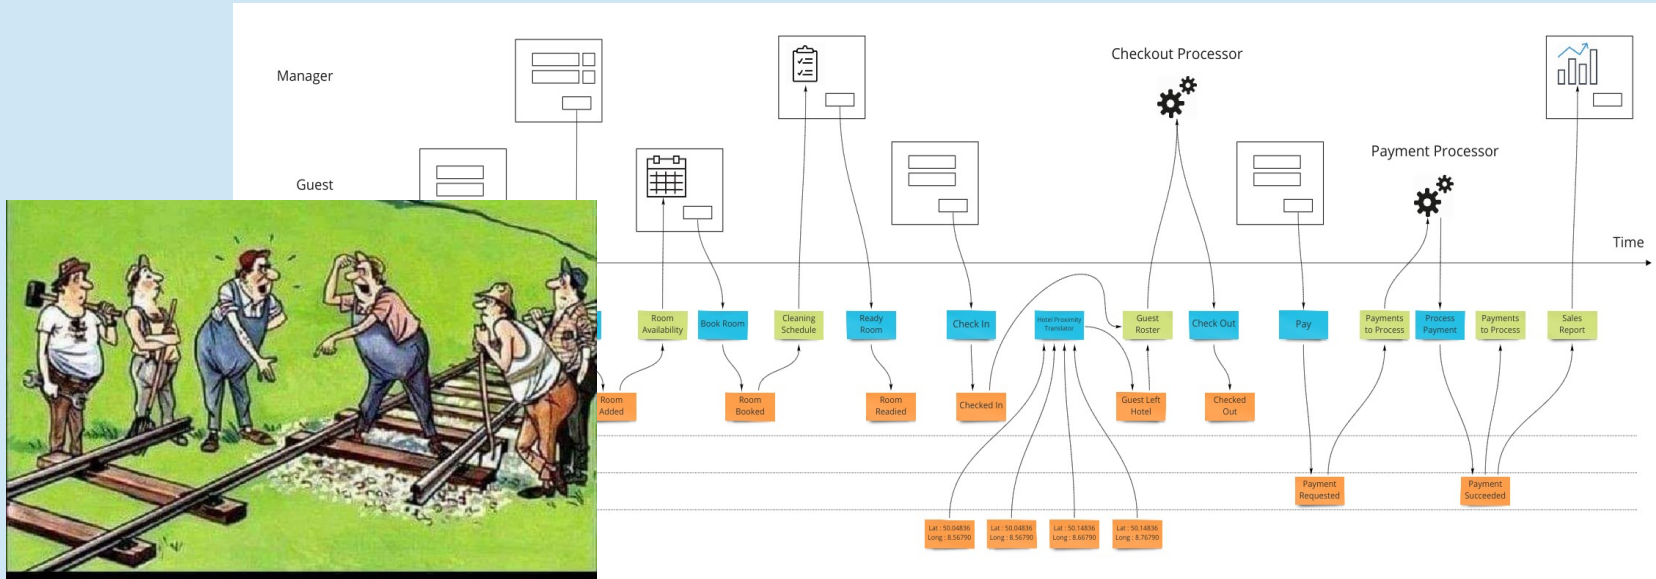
Manager

Guest

Checkout Processor

Payment Processor

Time

Room Availability

Book Room

Cleaning Schedule

Ready Room

Check In

Hotel Proximity Translator

Guest Roster

Check Out

Pay

Payments to Process

Process Payment

Payments to Process

Sales Report

Room Added

Room Booked

Room Readied

Checked In

Guest Left Hotel

Checked Out

Payment Requested

Payment Succeeded

Lat : 50.04836 Long : 8.56790

Lat : 50.04836 Long : 8.56790

Lat : 50.14836 Long : 8.66790

Lat : 50.14836 Long : 8.76790